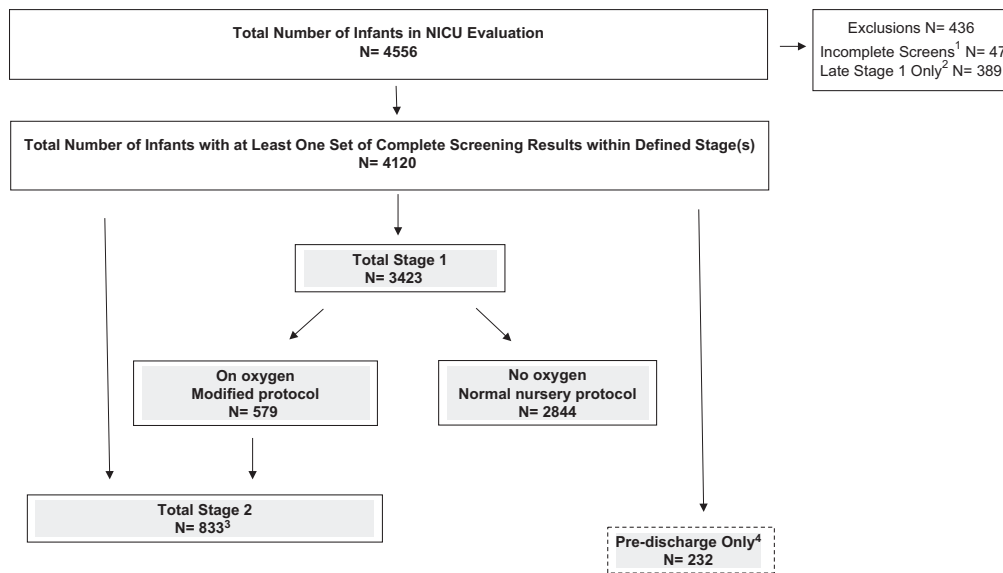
Total Number of Infants in NICU Evaluation
N= 4556

Exclusions N= 436
Incomplete Screens$^1$ N= 47
Late Stage 1 Only$^2$ N= 389

Total Number of Infants with at Least One Set of Complete Screening Results within Defined Stage(s)
N= 4120

Total Stage 1
N= 3423

On oxygen
Modified protocol
N= 579

No oxygen
Normal nursery protocol
N= 2844

Total Stage 2
N= 833$^3$

Pre-discharge Only$^4$
N= 232